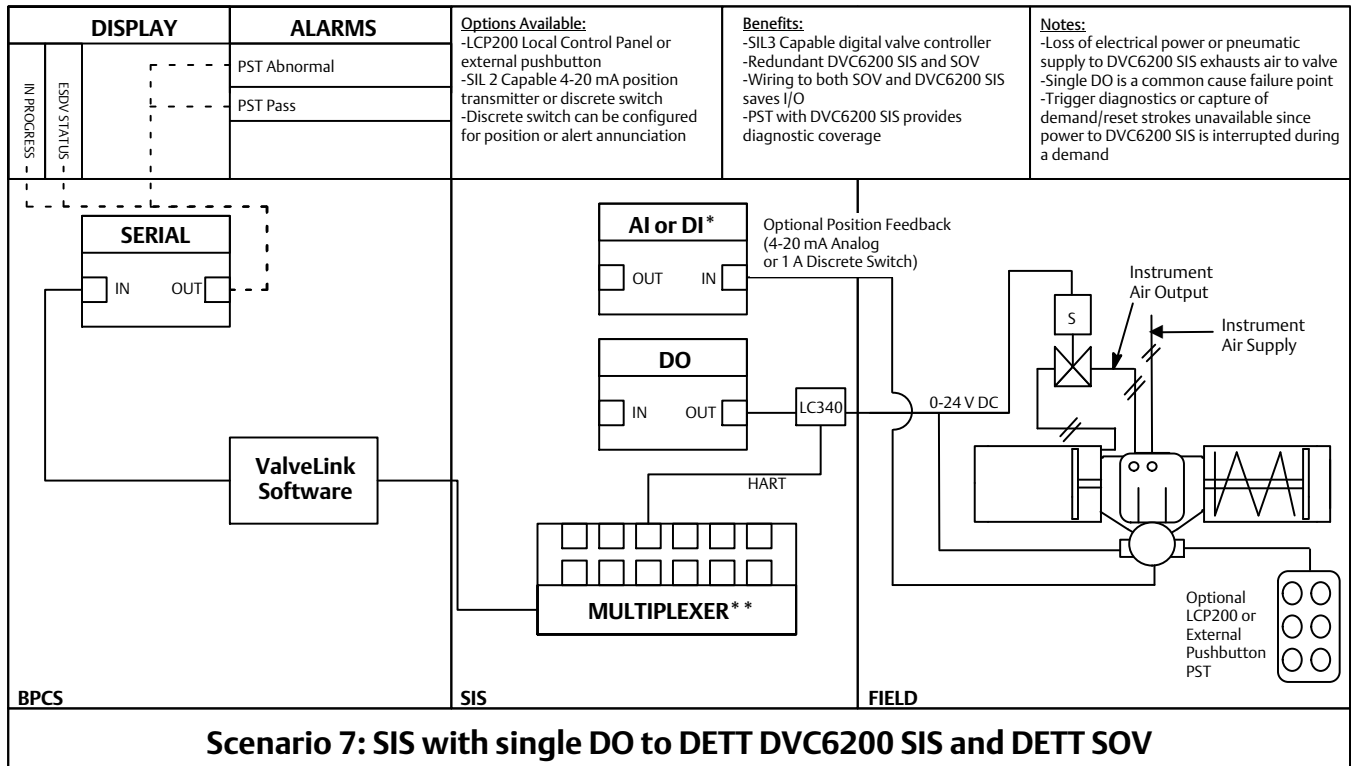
| DISPLAY | ALARMS | Options Available: -LCP200 Local Control Panel or external pushbutton -SIL 2 Capable 4-20 mA position transmitter or discrete switch -Discrete switch can be configured for position or alert annunciation | Benefits: -SIL3 Capable digital valve controller -Redundant DVC6200 SIS and SOV -Wiring to both SOV and DVC6200 SIS saves I/O -PST with DVC6200 SIS provides diagnostic coverage | Notes: -Loss of electrical power or pneumatic supply to DVC6200 SIS exhausts air to valve -Single DO is a common cause failure point -Trigger diagnostics or capture of demand/reset strokes unavailable since power to DVC6200 SIS is interrupted during a demand |
|---|---|---|---|---|

IN PROGRESS
ESDV STATUS
PST Abnormal
PST Pass

SERIAL
IN
OUT

ValveLink Software

AI or DI*
OUT
IN
Optional Position Feedback (4-20 mA Analog or 1 A Discrete Switch)

DO
IN
OUT
LC340
HART

MULTIPLEXER**

0-24 V DC
S
Instrument Air Output
Instrument Air Supply

Optional LCP200 or External Pushbutton PST

BPCS
SIS
FIELD

Scenario 7: SIS with single DO to DETT DVC6200 SIS and DETT SOV